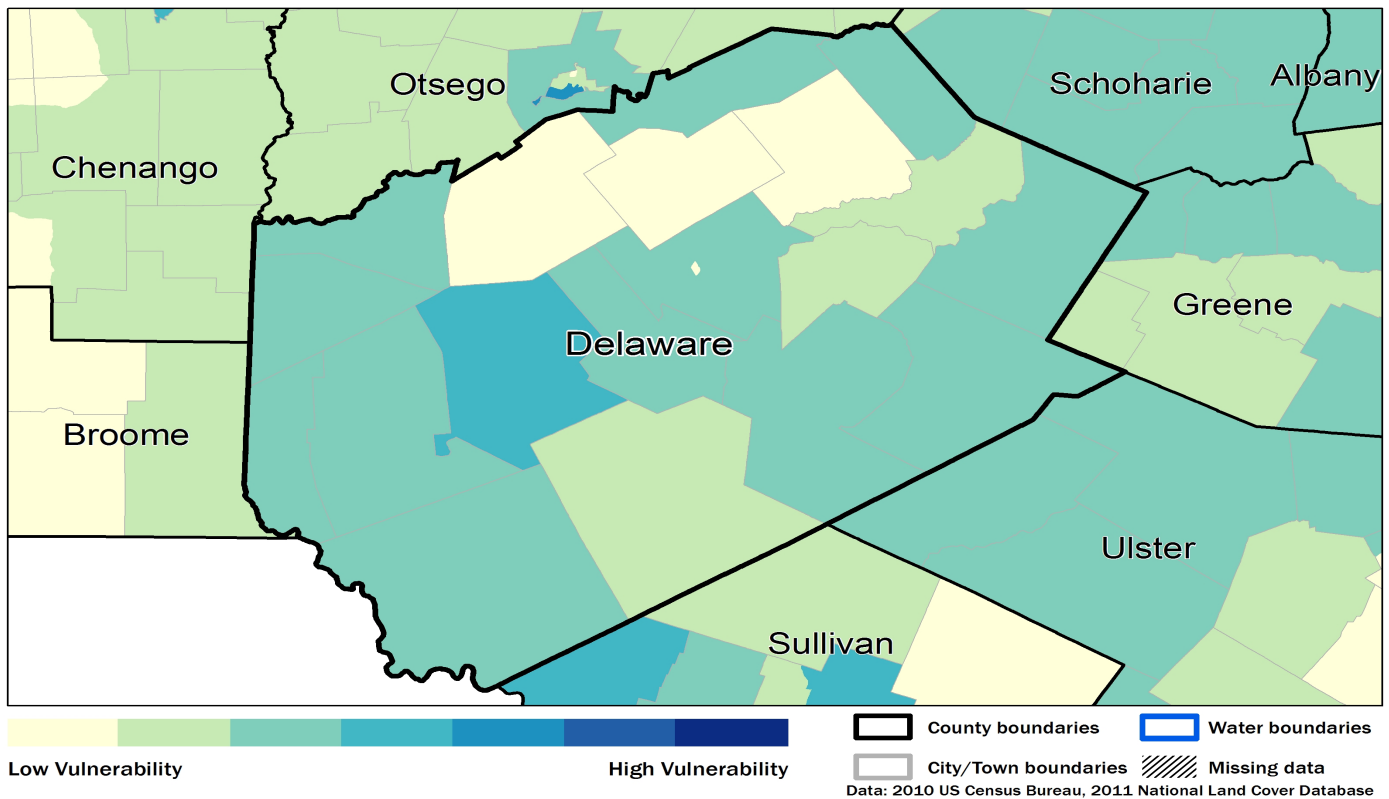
Otsego
Schoharie
Albany
Chenango
Greene
Delaware
Broome
Ulster
Sullivan

Low Vulnerability
High Vulnerability
County boundaries
Water boundaries
City/Town boundaries
Missing data
Data: 2010 US Census Bureau, 2011 National Land Cover Database